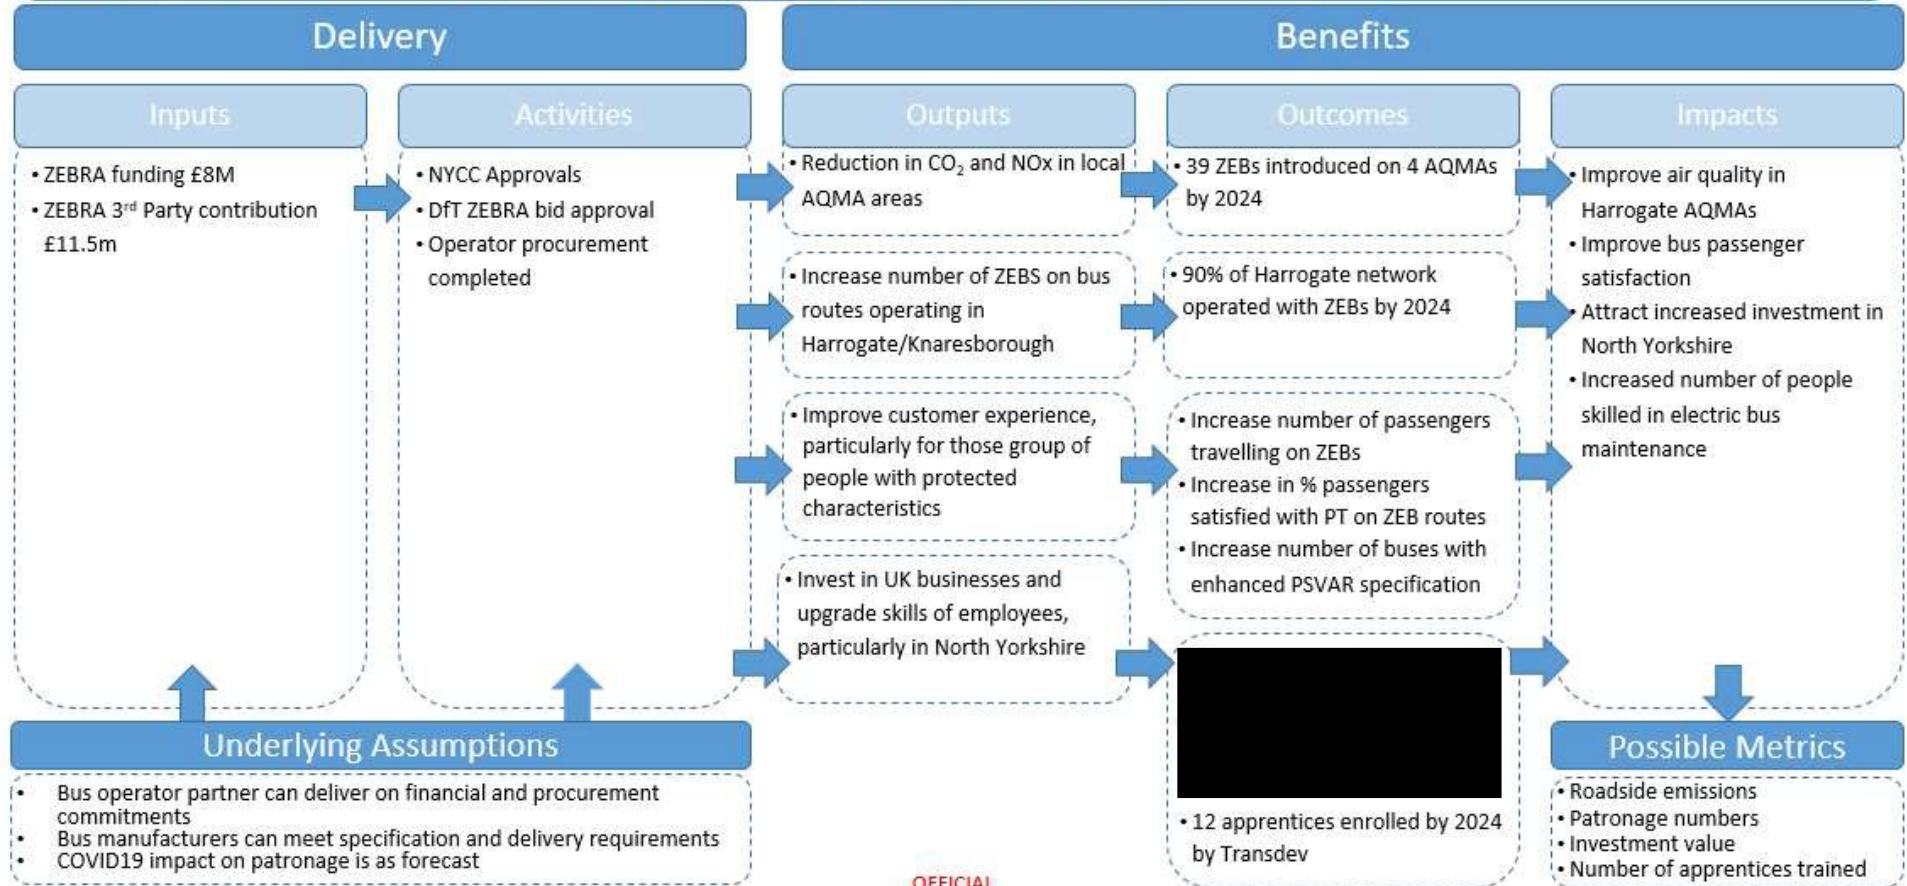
Delivery

Benefits

Inputs

Activities

Outputs

Outcomes

Impacts

• ZEBRA funding £8M
• ZEBRA 3rd Party contribution £11.5m

• NYCC Approvals
• DfT ZEBRA bid approval
• Operator procurement completed

• Reduction in $CO_2$ and NOx in local AQMA areas

• 39 ZEBs introduced on 4 AQMAs by 2024

• Improve air quality in Harrogate AQMAs
• Improve bus passenger satisfaction
• Attract increased investment in North Yorkshire
• Increased number of people skilled in electric bus maintenance

• Increase number of ZEBS on bus routes operating in Harrogate/Knaresborough

• 90% of Harrogate network operated with ZEBs by 2024

• Improve customer experience, particularly for those group of people with protected characteristics

• Increase number of passengers travelling on ZEBs
• Increase in % passengers satisfied with PT on ZEB routes
• Increase number of buses with enhanced PSVAR specification

• Invest in UK businesses and upgrade skills of employees, particularly in North Yorkshire

• 12 apprentices enrolled by 2024 by Transdev

Underlying Assumptions

• Bus operator partner can deliver on financial and procurement commitments
• Bus manufacturers can meet specification and delivery requirements
• COVID19 impact on patronage is as forecast

Possible Metrics

• Roadside emissions
• Patronage numbers
• Investment value
• Number of apprentices trained

OFFICIAL